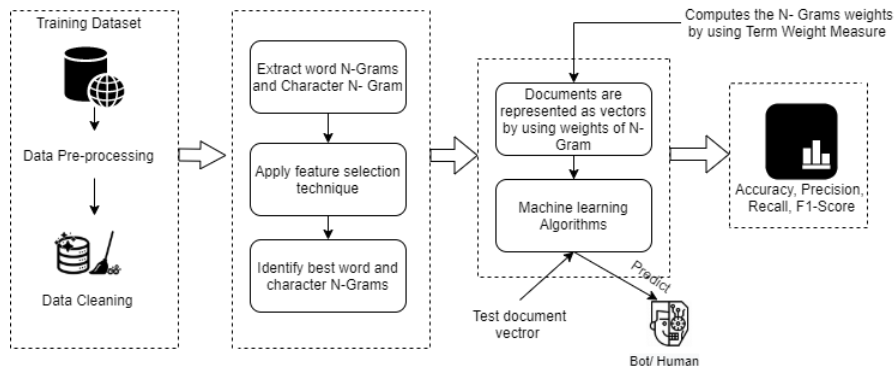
Training Dataset

Data Pre-processing

Data Cleaning

Extract word N-Grams and Character N- Gram

Apply feature selection technique

Identify best word and character N-Grams

Computes the N- Grams weights by using Term Weight Measure

Documents are represented as vectors by using weights of N-Gram

Machine learning Algorithms

Predict

Test document vectror

Bot/ Human

Accuracy, Precision, Recall, F1-Score